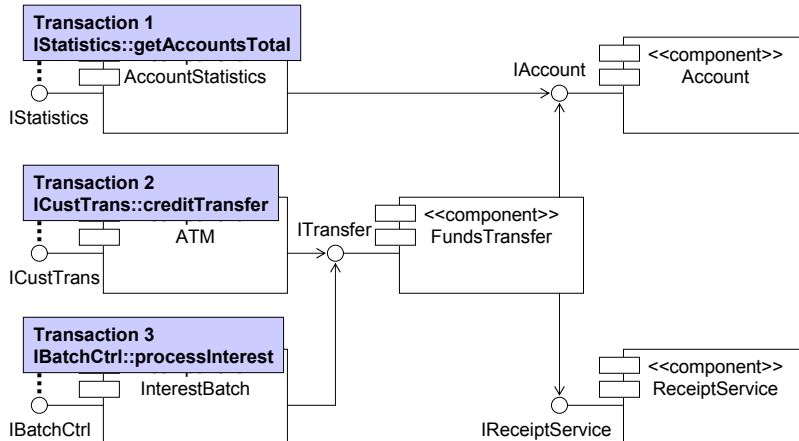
Transaction 1
IStatistics::getAccountsTotal

AccountStatistics

IStatistics

IAccount

<<component>>
Account

Transaction 2
ICustTrans::creditTransfer

ATM

ICustTrans

ITransfer

<<component>>
FundsTransfer

Transaction 3
IBatchCtrl::processInterest

InterestBatch

IBatchCtrl

IReceiptService

<<component>>
ReceiptService